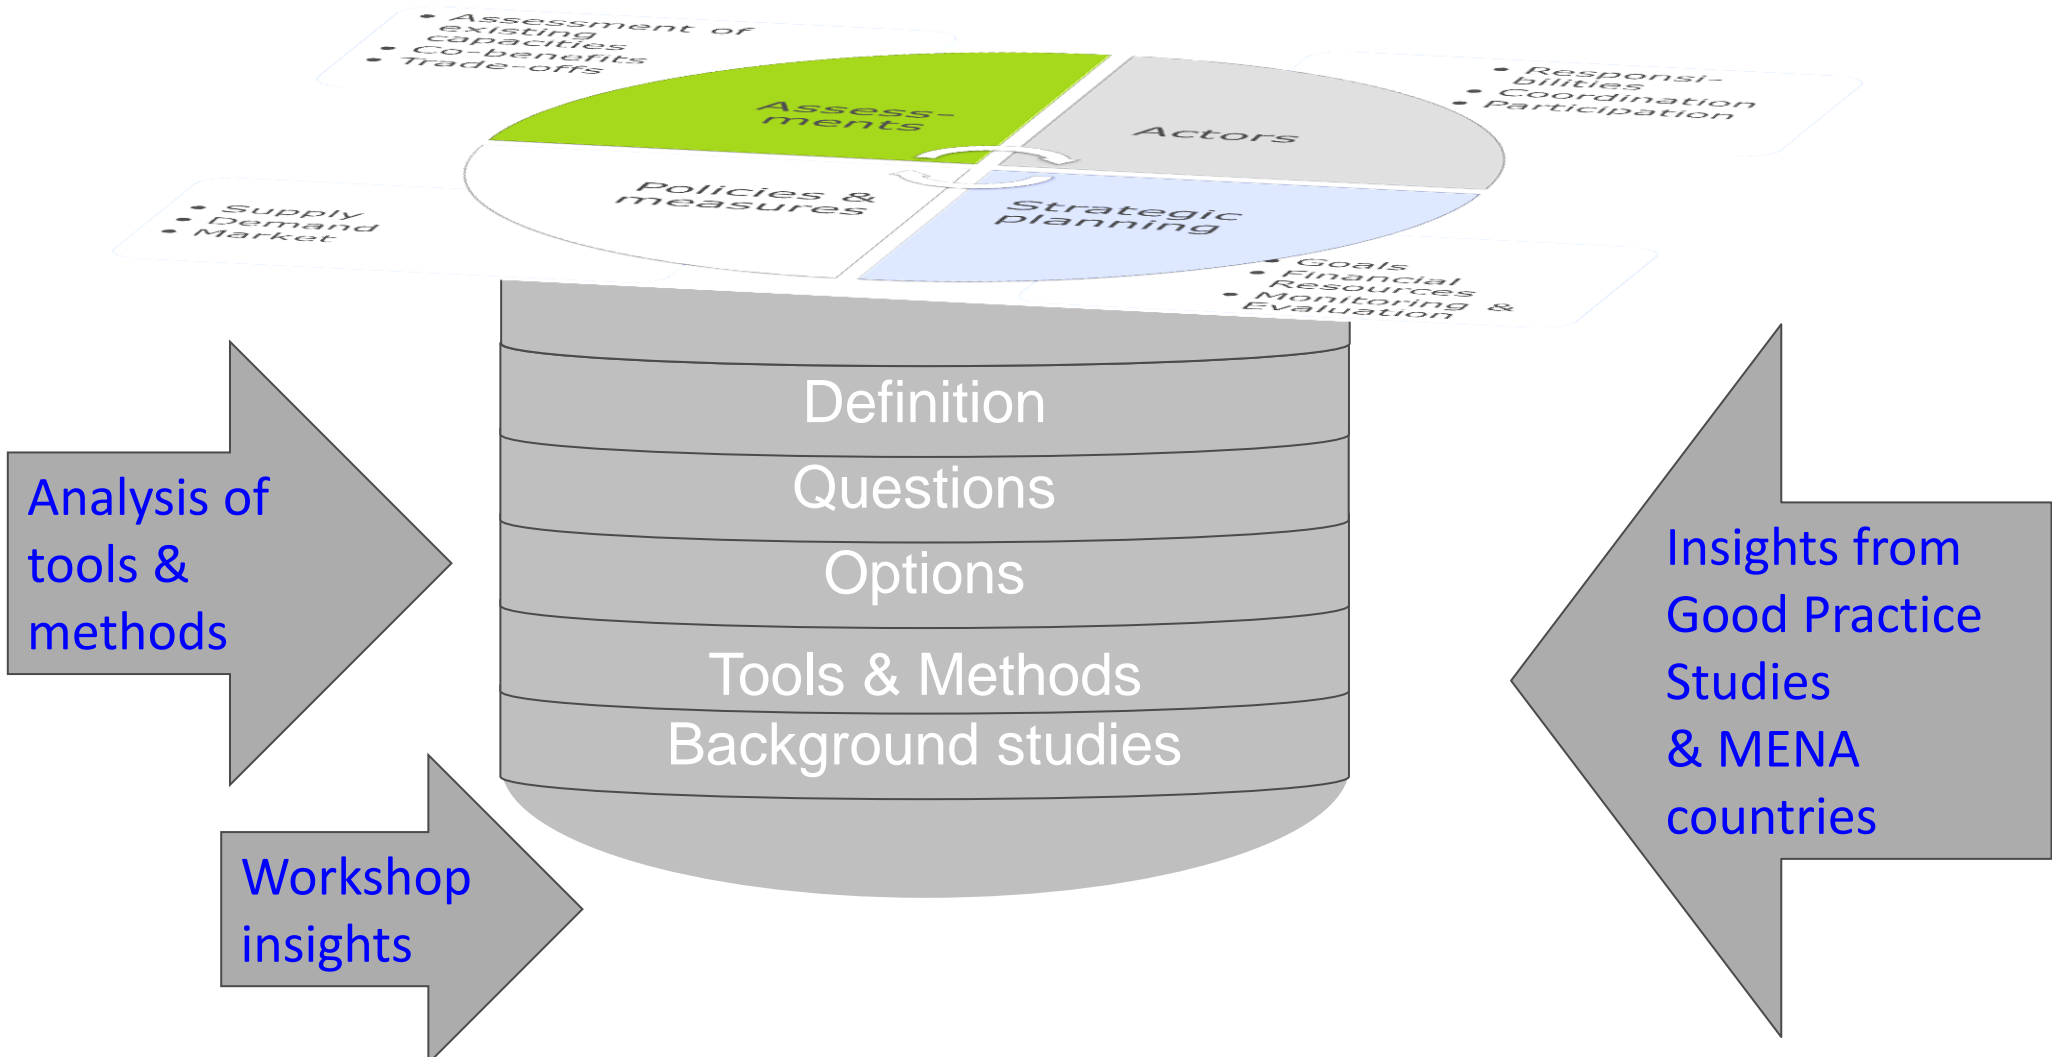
• Assessment of existing capacities
• Co-benefits
• Trade-offs

Assess-ments

Actors

• Responsi-bilities
• Coordination
• Participation

Policies & measures

• Supply
• Demand
• Market

Strategic planning

• Goals
• Financial Resources
• Monitoring & Evaluation

Definition
Questions
Options
Tools & Methods
Background studies

Analysis of tools & methods

Workshop insights

Insights from Good Practice Studies & MENA countries